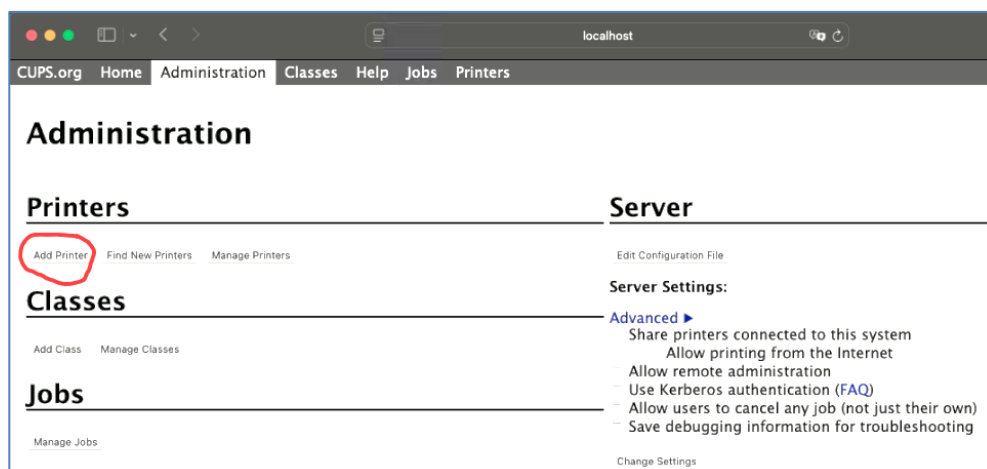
localhost

CUPS.org Home Administration Classes Help Jobs Printers

Administration

Printers

Add Printer Find New Printers Manage Printers

Classes

Add Class Manage Classes

Jobs

Manage Jobs

Server

Edit Configuration File

Server Settings:

Advanced ▶
Share printers connected to this system
Allow printing from the Internet
Allow remote administration
Use Kerberos authentication (FAQ)
Allow users to cancel any job (not just their own)
Save debugging information for troubleshooting

Change Settings